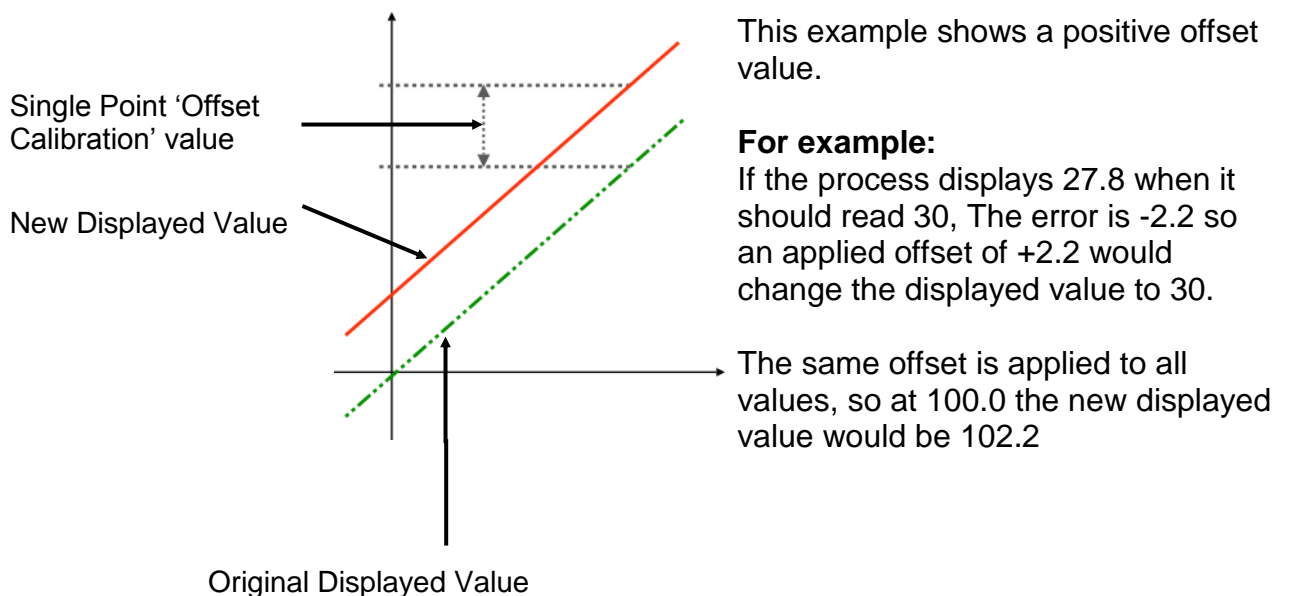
Single Point 'Offset Calibration' value

New Displayed Value

Original Displayed Value

This example shows a positive offset value.

**For example:**
If the process displays 27.8 when it should read 30, The error is -2.2 so an applied offset of +2.2 would change the displayed value to 30.

The same offset is applied to all values, so at 100.0 the new displayed value would be 102.2